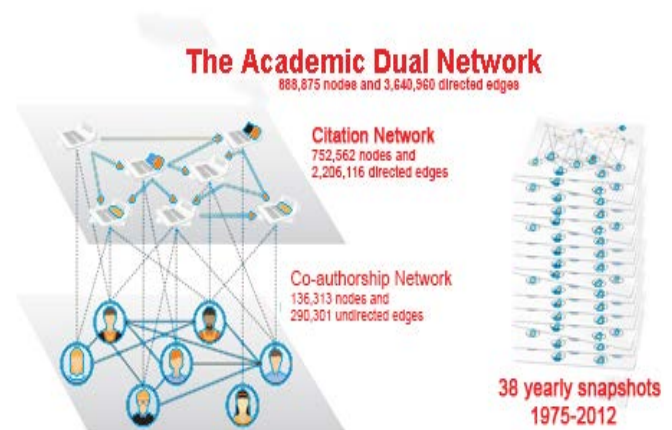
The Academic Dual Network
888,875 nodes and 3,640,960 directed edges

Citation Network
752,562 nodes and 2,206,116 directed edges

Co-authorship Network
136,313 nodes and 290,301 undirected edges

38 yearly snapshots
1975-2012